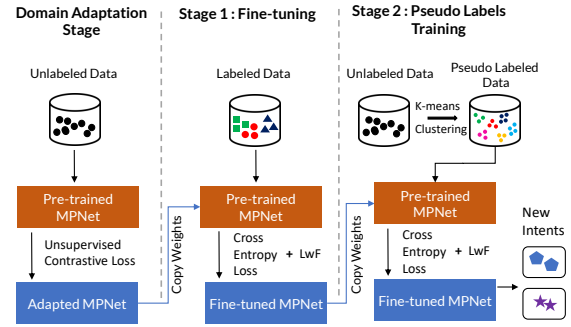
Domain Adaptation Stage

Unlabeled Data

Pre-trained MPNet

Unsupervised Contrastive Loss

Adapted MPNet

Copy Weights

Stage 1 : Fine-tuning

Labeled Data

Pre-trained MPNet

Cross Entropy + LwF Loss

Fine-tuned MPNet

Copy Weights

Stage 2 : Pseudo Labels Training

Unlabeled Data

K-means Clustering

Pseudo Labeled Data

Pre-trained MPNet

Cross Entropy + LwF Loss

Fine-tuned MPNet

New Intents